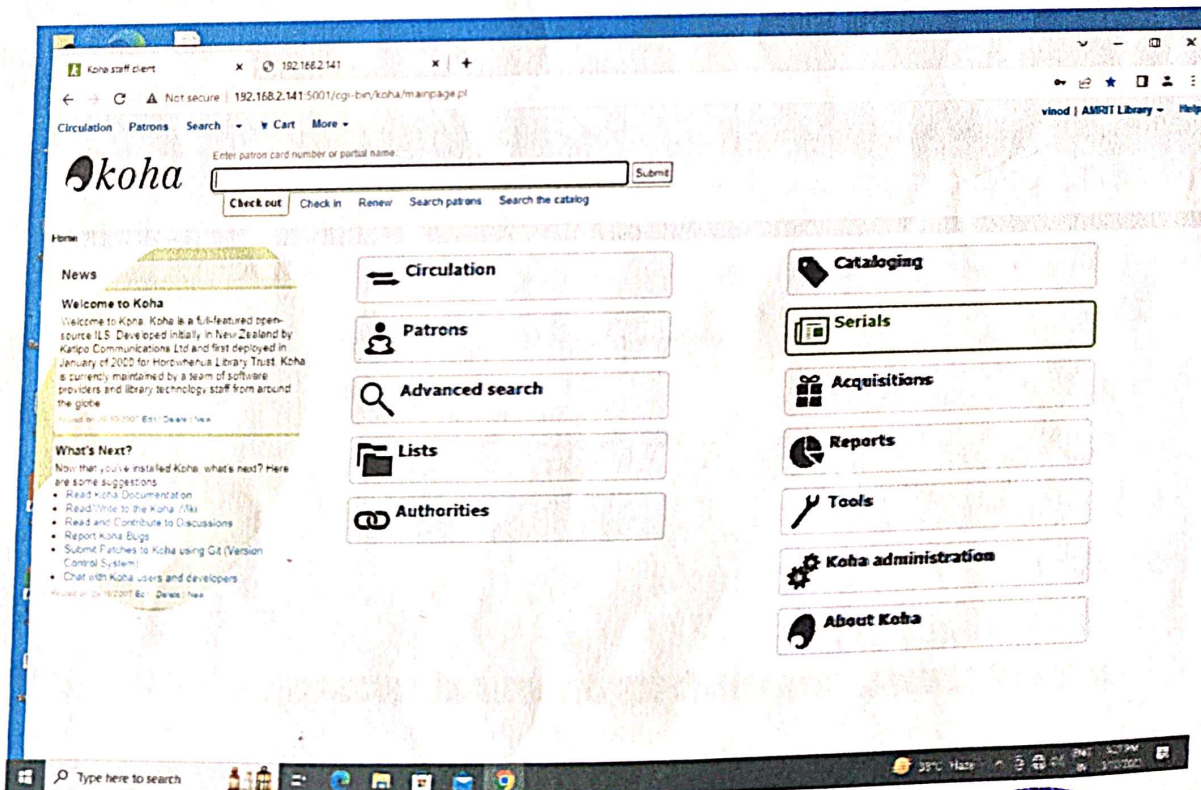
Koha staff client × 192.168.2.141 × +

Not secure | 192.168.2.141:5001/cgi-bin/koha/mainpage.pl

Circulation Patrons Search Cart More

vinod | AMRIT Library Help

koha

Enter patron card number or partial name:

Submit

Check out Check in Renew Search patrons Search the catalog

Home

News

Welcome to Koha

Welcome to Koha. Koha is a full-featured open-source ILS. Developed initially in New Zealand by Katipo Communications Ltd and first deployed in January of 2000 for Horowhenua Library Trust, Koha is currently maintained by a team of software providers and library technology staff from around the globe.

Posted on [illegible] Edit | Delete | New

What's Next?

Now that you've installed Koha, what's next? Here are some suggestions:

- Read Koha Documentation
- Read/Write to the Koha Wiki
- Read and Contribute to Discussions
- Report Koha Bugs
- Submit Patches to Koha using Git (Version Control System)
- Chat with Koha users and developers

Posted on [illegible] Edit | Delete | New

Circulation

Patrons

Advanced search

Lists

Authorities

Cataloging

Serials

Acquisitions

Reports

Tools

Koha administration

About Koha

Type here to search

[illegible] Haze